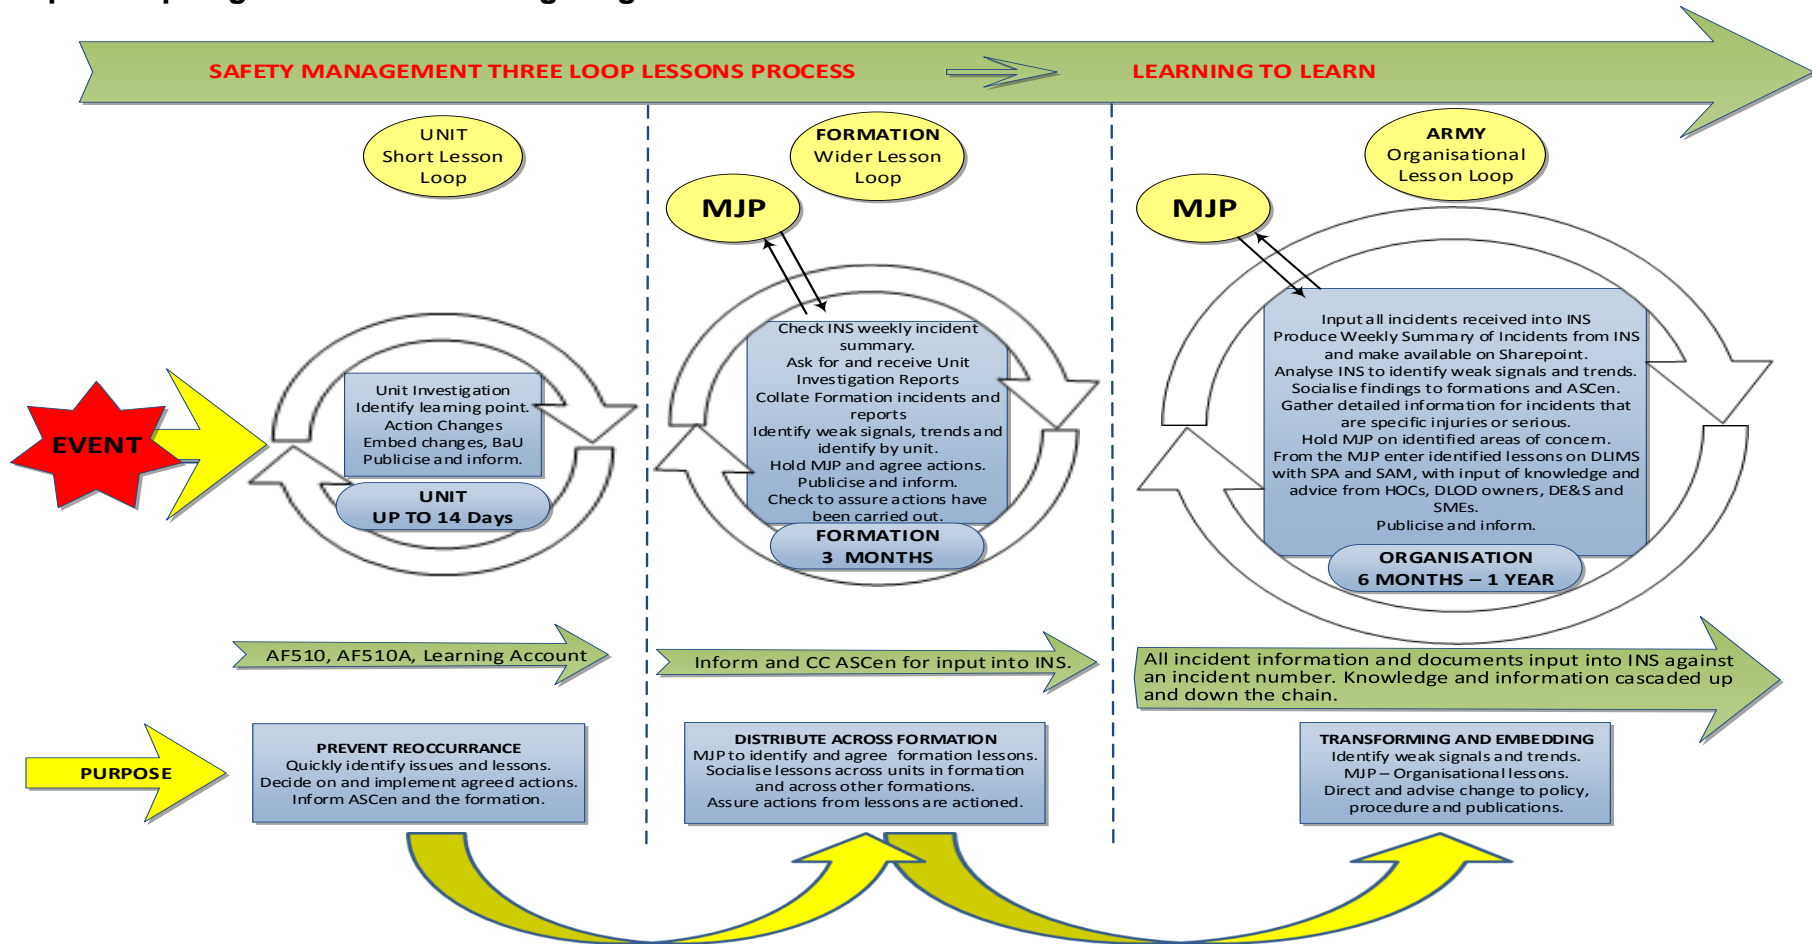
SAFETY MANAGEMENT THREE LOOP LESSONS PROCESS

LEARNING TO LEARN

UNIT
Short Lesson
Loop

FORMATION
Wider Lesson
Loop

ARMY
Organisational
Lesson Loop

MJP

MJP

EVENT

Unit Investigation
Identify learning point.
Action Changes
Embed changes, BaU
Publicise and inform.

UNIT
UP TO 14 Days

Check INS weekly incident summary.
Ask for and receive Unit Investigation Reports
Collate Formation incidents and reports
Identify weak signals, trends and identify by unit.
Hold MJP and agree actions.
Publicise and inform.
Check to assure actions have been carried out.

FORMATION
3 MONTHS

Input all incidents received into INS
Produce Weekly Summary of Incidents from INS and make available on Sharepoint.
Analyse INS to identify weak signals and trends.
Socialise findings to formations and ASCen.
Gather detailed information for incidents that are specific injuries or serious.
Hold MJP on identified areas of concern.
From the MJP enter identified lessons on DLIMS with SPA and SAM, with input of knowledge and advice from HOCs, DLOD owners, DE&S and SMEs.
Publicise and inform.

ORGANISATION
6 MONTHS – 1 YEAR

AF510, AF510A, Learning Account

Inform and CC ASCen for input into INS.

All incident information and documents input into INS against an incident number. Knowledge and information cascaded up and down the chain.

PURPOSE

PREVENT REOCCURRANCE
Quickly identify issues and lessons.
Decide on and implement agreed actions.
Inform ASCen and the formation.

DISTRIBUTE ACROSS FORMATION
MJP to identify and agree formation lessons.
Socialise lessons across units in formation and across other formations.
Assure actions from lessons are actioned.

TRANSFORMING AND EMBEDDING
Identify weak signals and trends.
MJP – Organisational lessons.
Direct and advise change to policy, procedure and publications.